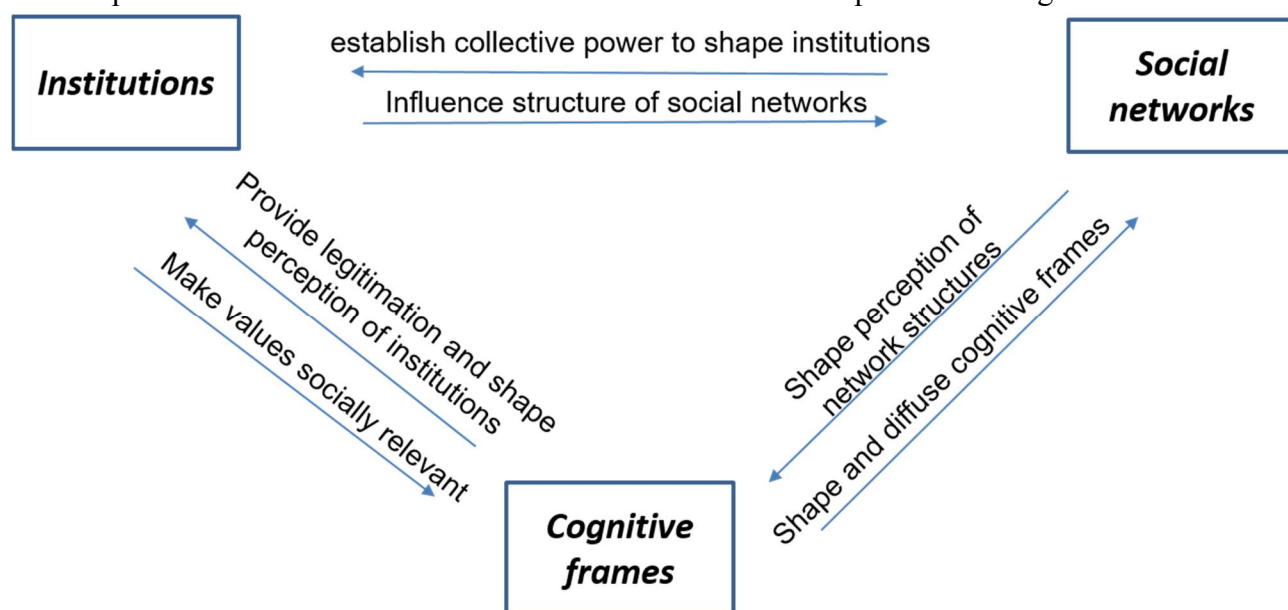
Institutions

establish collective power to shape institutions

Influence structure of social networks

Social networks

Provide legitimation and shape perception of institutions

Make values socially relevant

Shape perception of network structures

Shape and diffuse cognitive frames

Cognitive frames